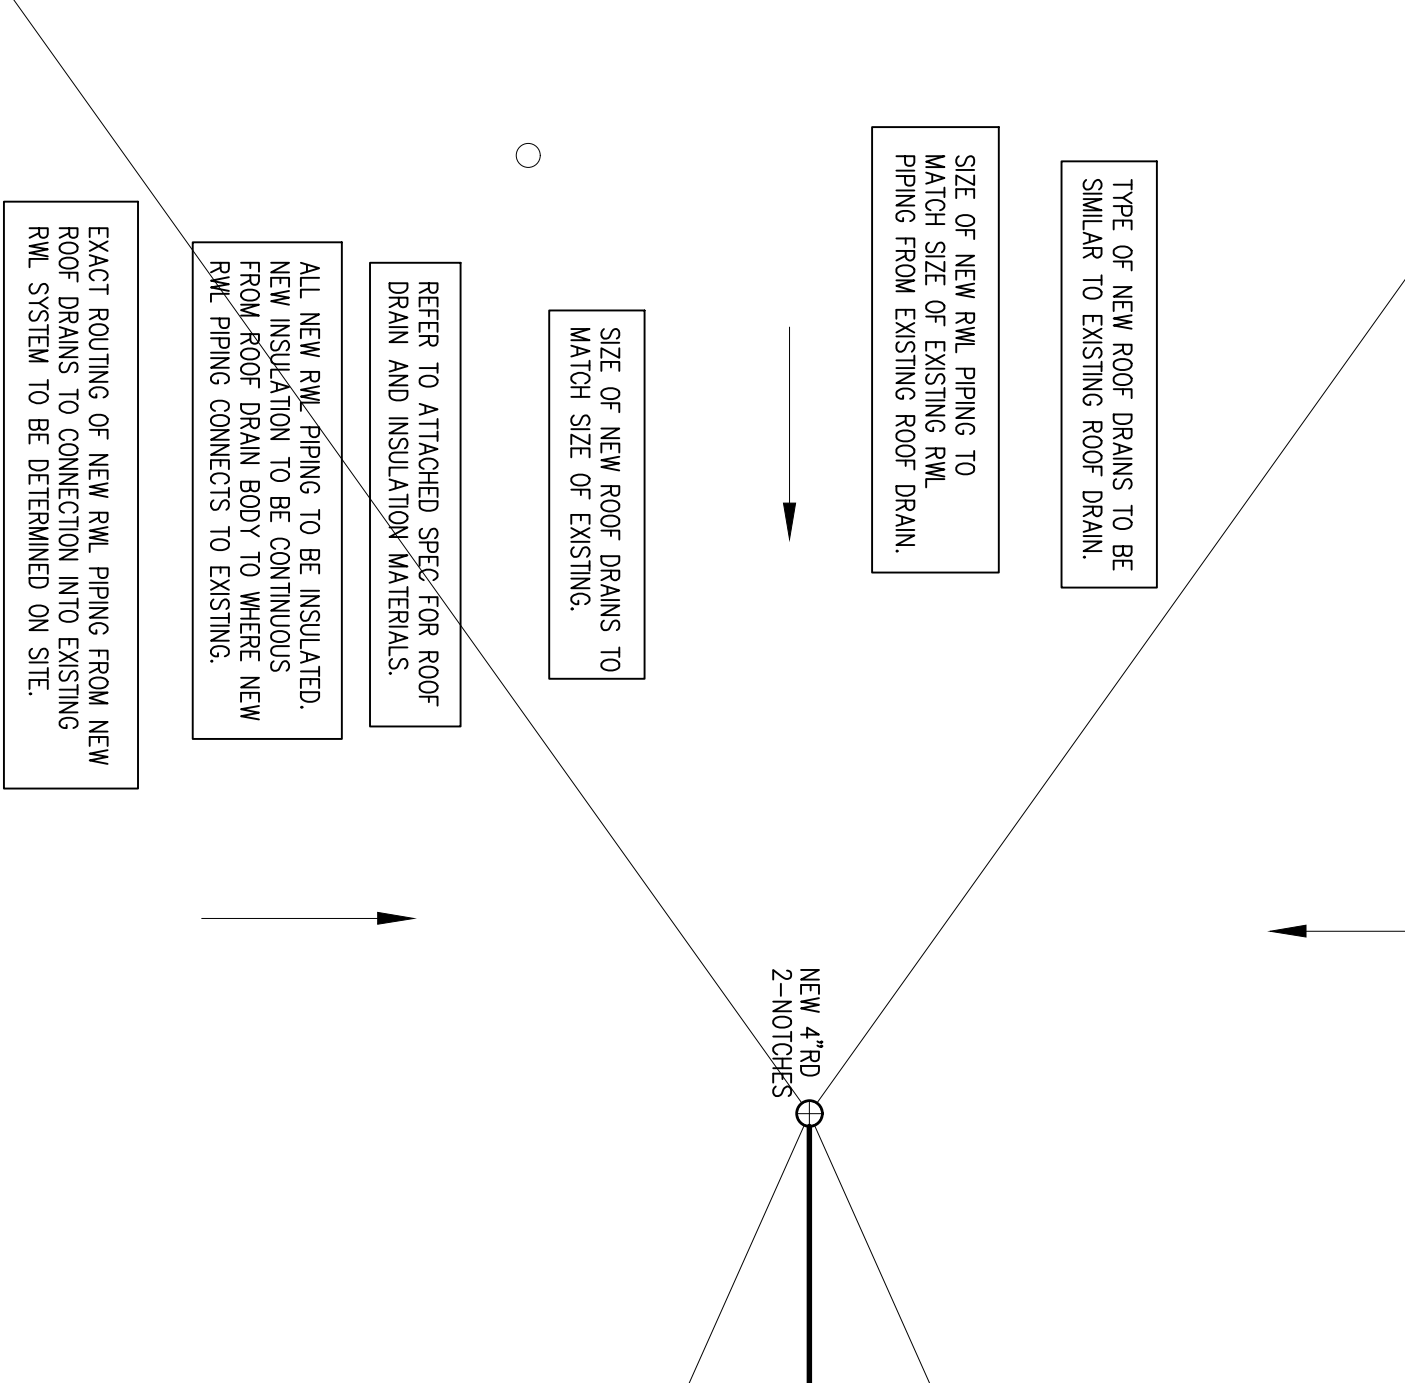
TYPE OF NEW ROOF DRAINS TO BE SIMILAR TO EXISTING ROOF DRAIN.

SIZE OF NEW RWL PIPING TO MATCH SIZE OF EXISTING RWL PIPING FROM EXISTING ROOF DRAIN.

SIZE OF NEW ROOF DRAINS TO MATCH SIZE OF EXISTING.

REFER TO ATTACHED SPEC FOR ROOF DRAIN AND INSULATION MATERIALS.

ALL NEW RWL PIPING TO BE INSULATED. NEW INSULATION TO BE CONTINUOUS FROM ROOF DRAIN BODY TO WHERE NEW RWL PIPING CONNECTS TO EXISTING.

EXACT ROUTING OF NEW RWL PIPING FROM NEW ROOF DRAINS TO CONNECTION INTO EXISTING RWL SYSTEM TO BE DETERMINED ON SITE.

NEW 4"RD
2-NOTCHES